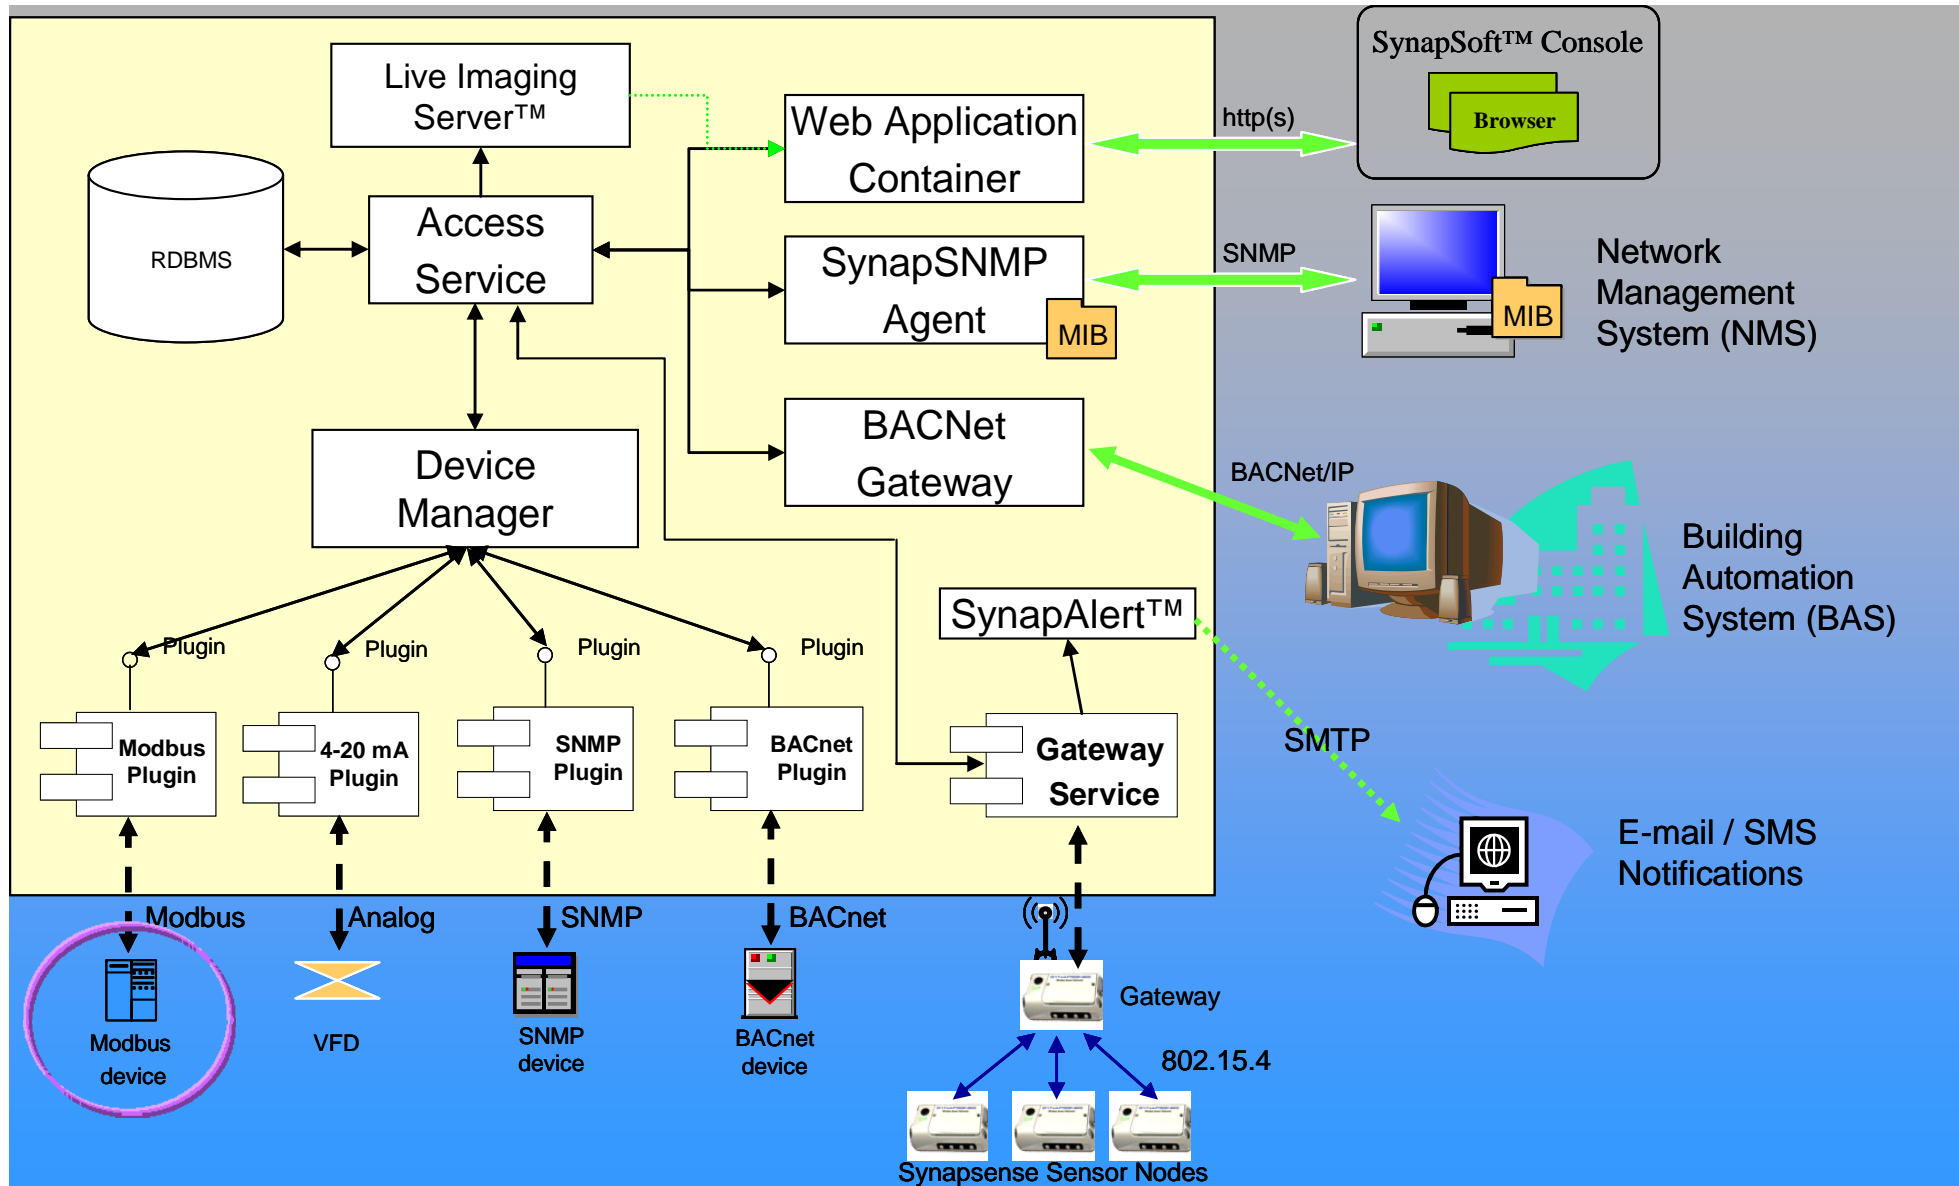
Live Imaging Server™

Web Application Container

http(s)

SynapSoft™ Console

Browser

RDBMS

Access Service

SynapSNMP Agent

MIB

SNMP

MIB

Network Management System (NMS)

BACNet Gateway

BACNet/IP

Device Manager

Building Automation System (BAS)

SynapAlert™

Plugin

Plugin

Plugin

Plugin

Modbus Plugin

4-20 mA Plugin

SNMP Plugin

BACnet Plugin

Gateway Service

SMTP

E-mail / SMS Notifications

Modbus

Analog

SNMP

BACnet

Modbus device

VFD

SNMP device

BACnet device

Gateway

802.15.4

Synapsense Sensor Nodes